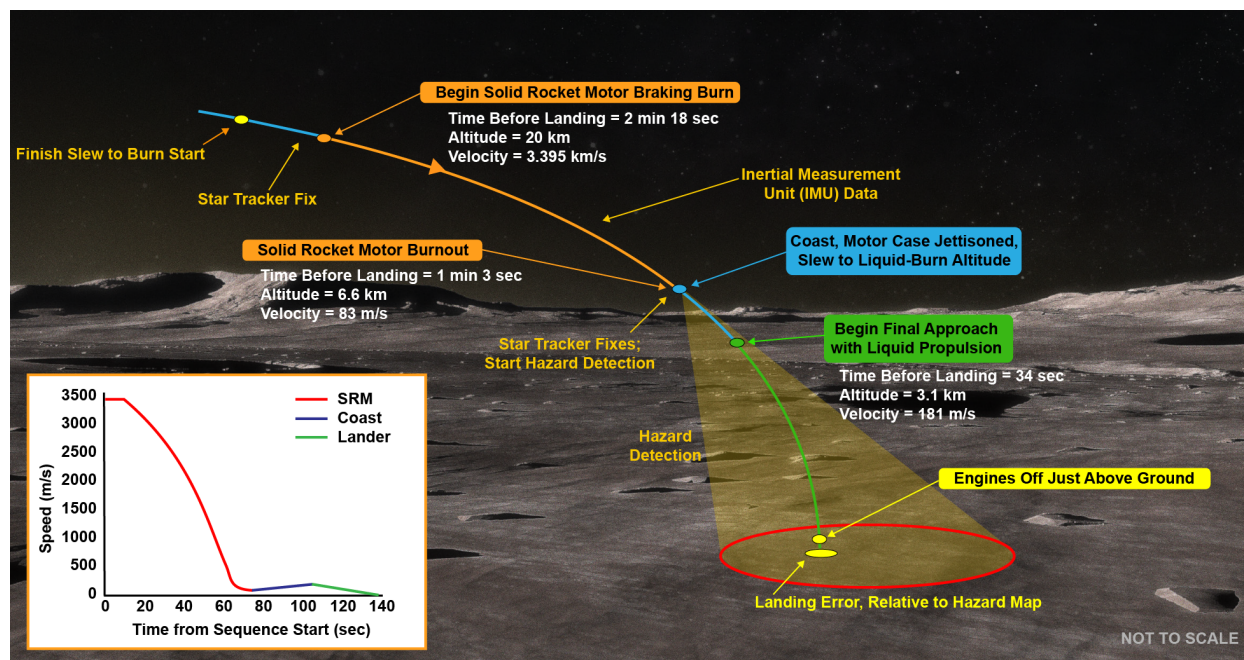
Begin Solid Rocket Motor Braking Burn
Time Before Landing = 2 min 18 sec
Altitude = 20 km
Velocity = 3.395 km/s

Finish Slew to Burn Start

Star Tracker Fix

Inertial Measurement Unit (IMU) Data

Solid Rocket Motor Burnout
Time Before Landing = 1 min 3 sec
Altitude = 6.6 km
Velocity = 83 m/s

Coast, Motor Case Jettisoned, Slew to Liquid-Burn Altitude

Star Tracker Fixes; Start Hazard Detection

Begin Final Approach with Liquid Propulsion
Time Before Landing = 34 sec
Altitude = 3.1 km
Velocity = 181 m/s

Hazard Detection

Engines Off Just Above Ground

Landing Error, Relative to Hazard Map

NOT TO SCALE

SRM
Coast
Lander

3500
3000
2500
2000
1500
1000
500
0
Speed (m/s)

0 20 40 60 80 100 120 140
Time from Sequence Start (sec)